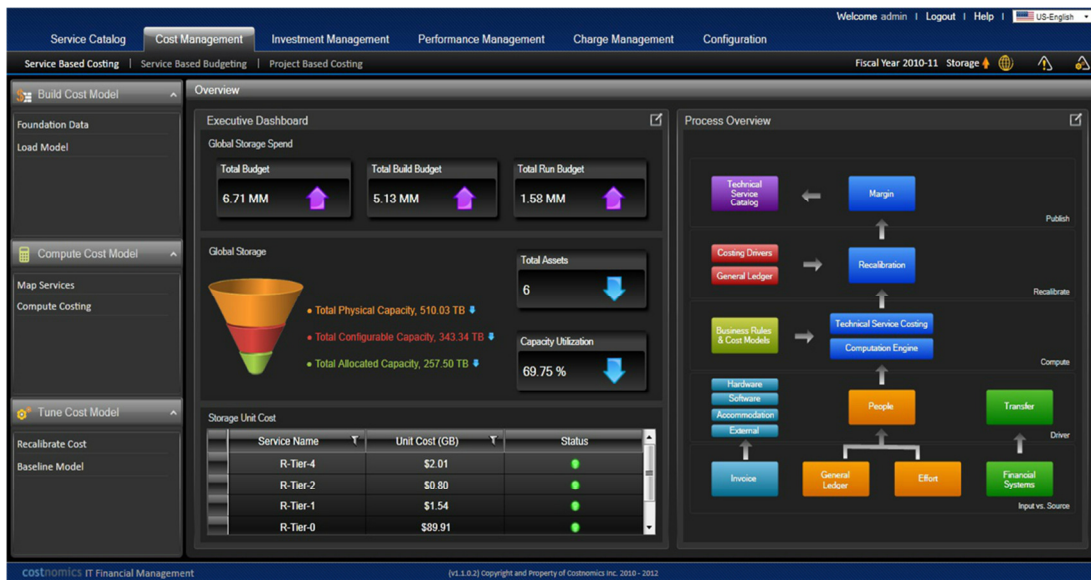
Welcome admin | Logout | Help | US-English

Service Catalog | Cost Management | Investment Management | Performance Management | Charge Management | Configuration

Service Based Costing | Service Based Budgeting | Project Based Costing

Fiscal Year 2010-11 Storage

Build Cost Model

Foundation Data

Load Model

Compute Cost Model

Map Services

Compute Costing

Tune Cost Model

Recalibrate Cost

Baseline Model

Overview

Executive Dashboard

Global Storage Spend

Total Budget
6.71 MM

Total Build Budget
5.13 MM

Total Run Budget
1.58 MM

Global Storage

• Total Physical Capacity, 510.03 TB

• Total Configurable Capacity, 343.34 TB

• Total Allocated Capacity, 257.50 TB

Total Assets
6

Capacity Utilization
69.75 %

Storage Unit Cost

| | Service Name | Unit Cost (GB) | Status |
|---|---|---|---|
| | R-Tier-4 | $2.01 | |
| | R-Tier-2 | $0.80 | |
| | R-Tier-1 | $1.54 | |
| | R-Tier-0 | $89.91 | |

Process Overview

Technical Service Catalog

Margin

Publish

Costing Drivers

General Ledger

Recalibration

Recalibrate

Business Rules & Cost Models

Technical Service Costing

Computation Engine

Compute

Hardware

Software

Accommodation

External

People

Transfer

Driver

Invoice

General Ledger

Effort

Financial Systems

Input vs. Source

costnomics IT Financial Management

(v1.1.0.2) Copyright and Property of Costnomics Inc. 2010 - 2012